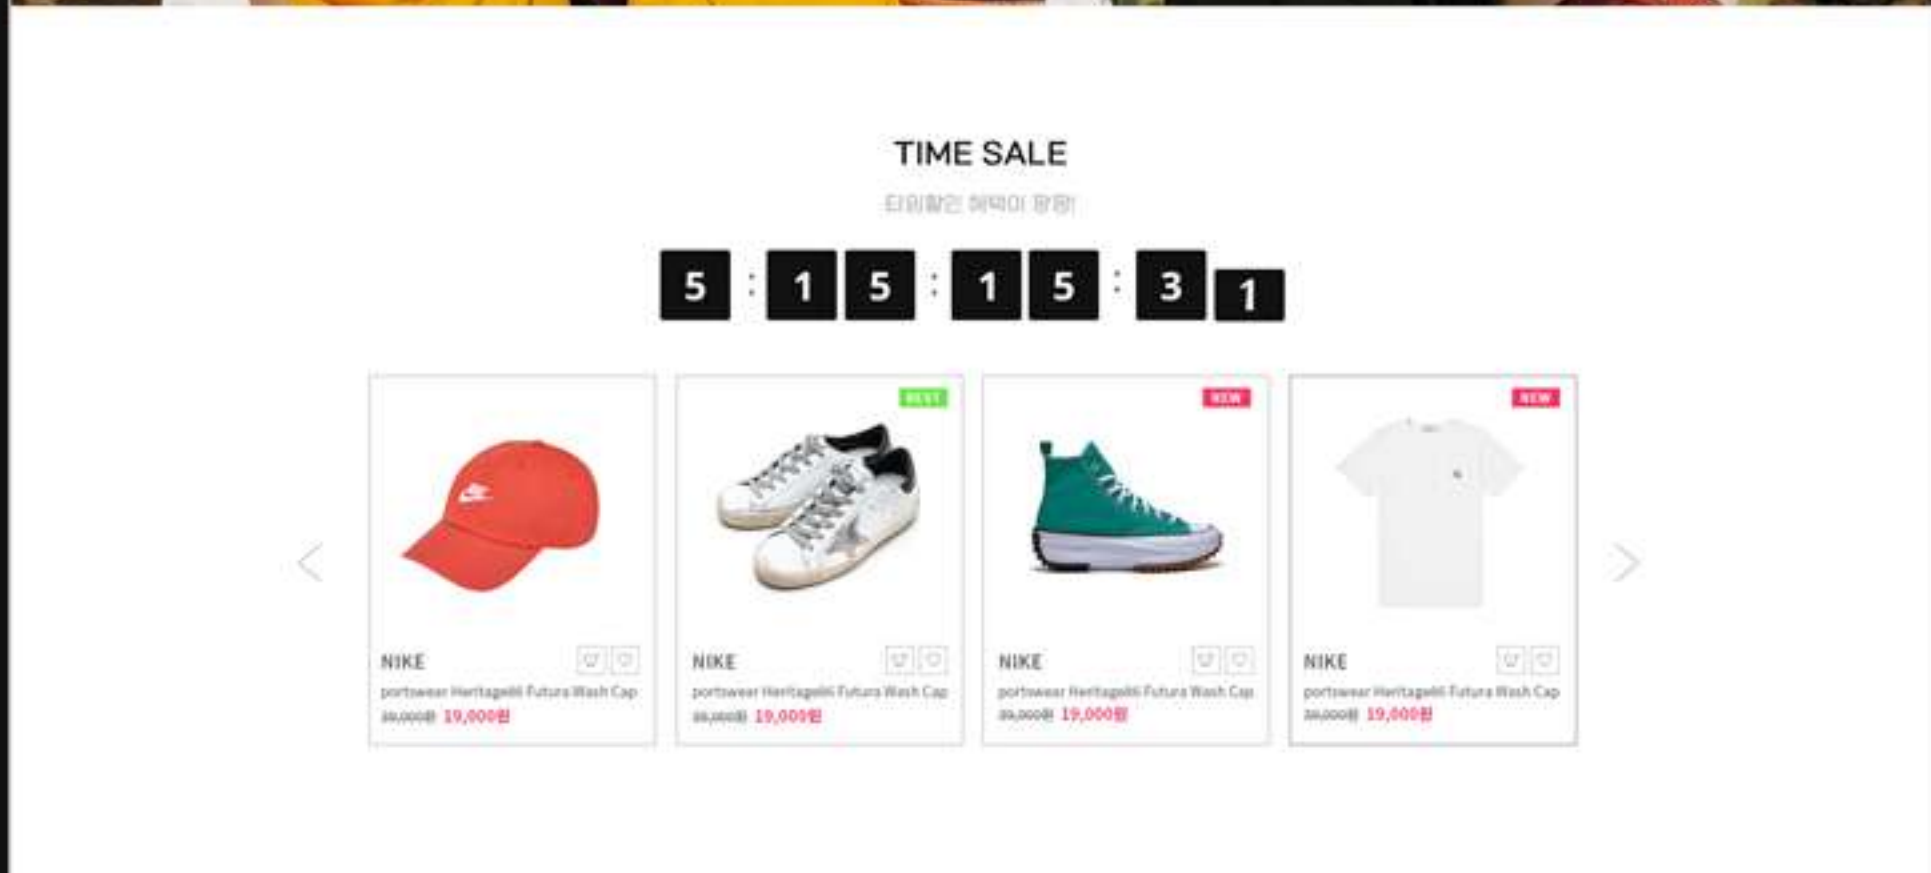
TIME SALE

타임할인 혜택이 팡팡!

5 : 1 5 : 1 5 : 3 1

BEST

NEW

NEW

NIKE
portswear Heritage86 Futura Wash Cap
39,000원 19,000원

NIKE
portswear Heritage86 Futura Wash Cap
39,000원 19,000원

NIKE
portswear Heritage86 Futura Wash Cap
39,000원 19,000원

NIKE
portswear Heritage86 Futura Wash Cap
39,000원 19,000원